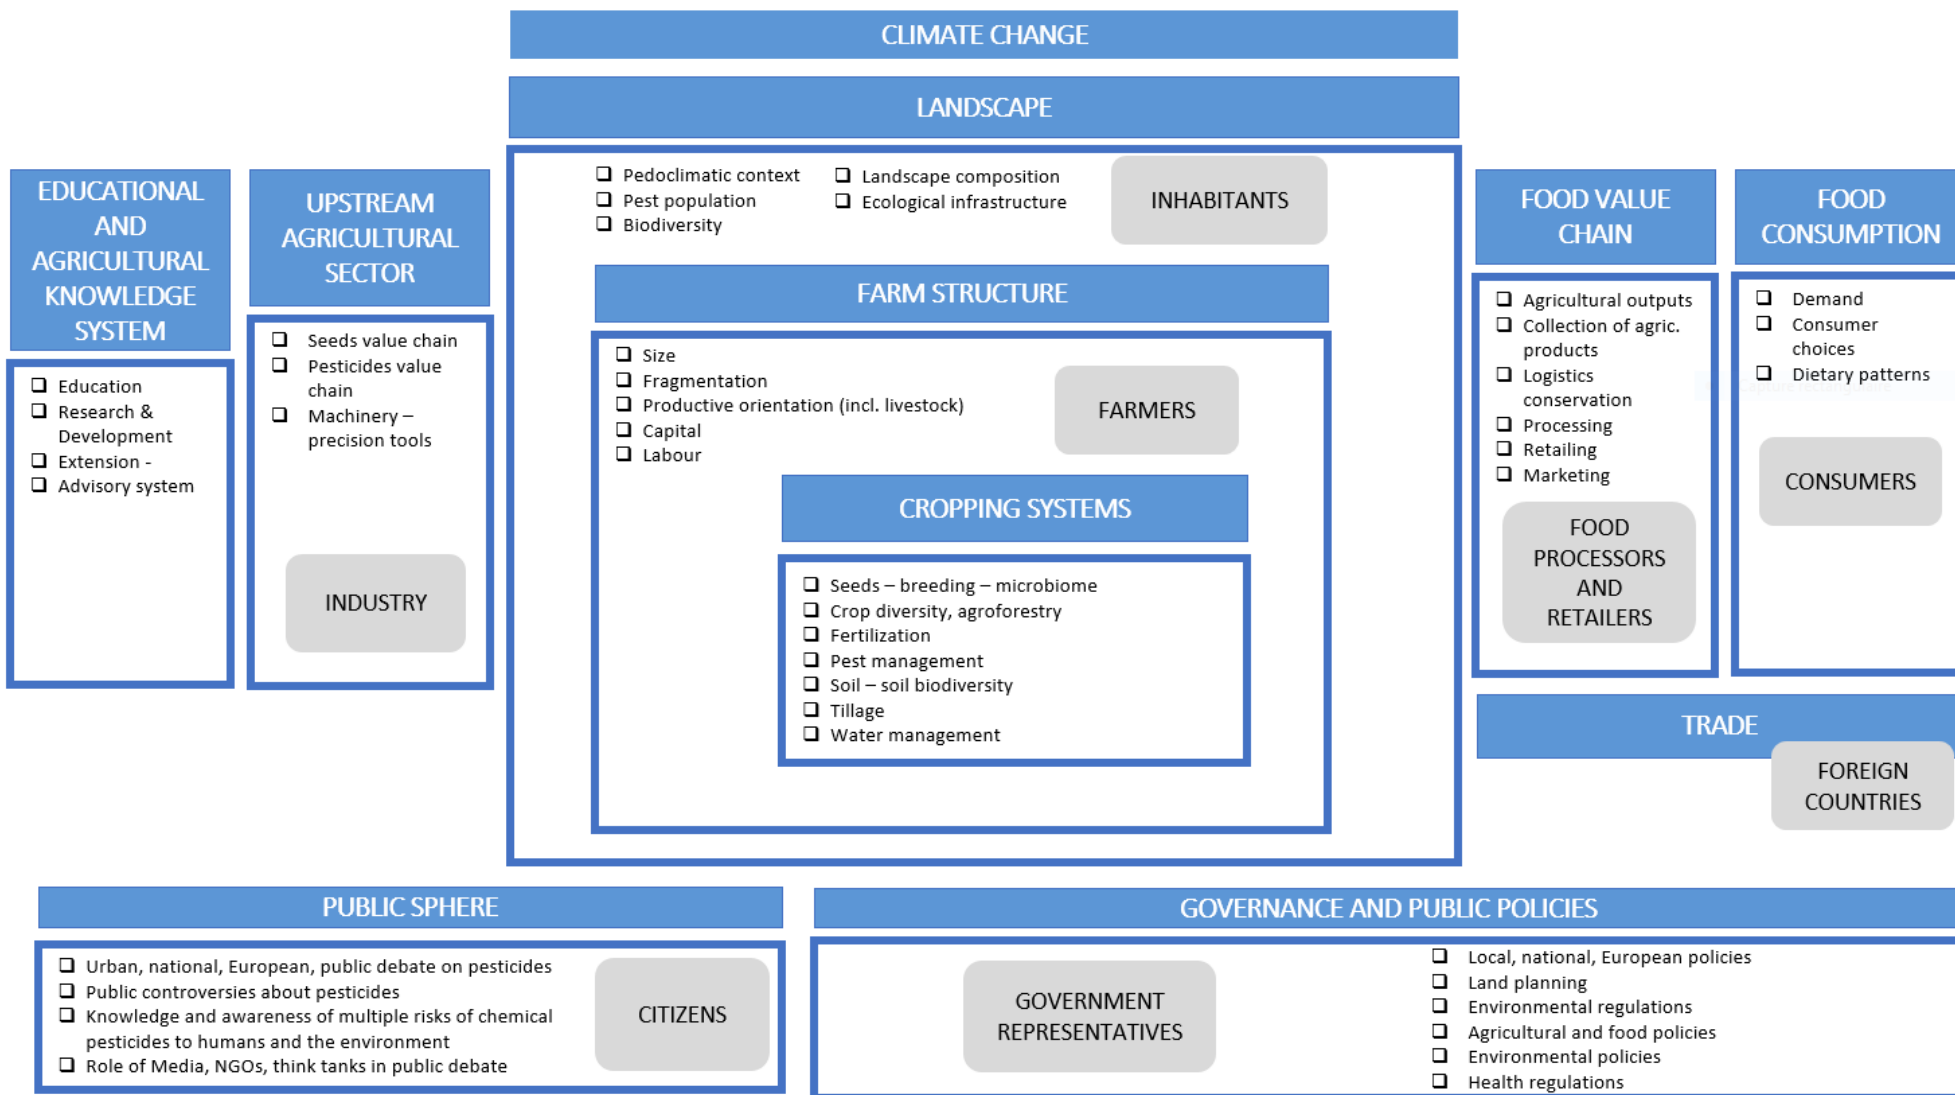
CLIMATE CHANGE

LANDSCAPE

EDUCATIONAL AND AGRICULTURAL KNOWLEDGE SYSTEM

- Education
- Research & Development
- Extension - Advisory system

UPSTREAM AGRICULTURAL SECTOR

- Seeds value chain
- Pesticides value chain
- Machinery – precision tools

INDUSTRY

- Pedoclimatic context
- Pest population
- Biodiversity
- Landscape composition
- Ecological infrastructure

INHABITANTS

FARM STRUCTURE

- Size
- Fragmentation
- Productive orientation (incl. livestock)
- Capital
- Labour

FARMERS

CROPPING SYSTEMS

- Seeds – breeding – microbiome
- Crop diversity, agroforestry
- Fertilization
- Pest management
- Soil – soil biodiversity
- Tillage
- Water management

FOOD VALUE CHAIN

- Agricultural outputs
- Collection of agric. products
- Logistics conservation
- Processing
- Retailing
- Marketing

FOOD PROCESSORS AND RETAILERS

FOOD CONSUMPTION

- Demand
- Consumer choices
- Dietary patterns

CONSUMERS

TRADE

FOREIGN COUNTRIES

PUBLIC SPHERE

- Urban, national, European, public debate on pesticides
- Public controversies about pesticides
- Knowledge and awareness of multiple risks of chemical pesticides to humans and the environment
- Role of Media, NGOs, think tanks in public debate

CITIZENS

GOVERNANCE AND PUBLIC POLICIES

GOVERNMENT REPRESENTATIVES

- Local, national, European policies
- Land planning
- Environmental regulations
- Agricultural and food policies
- Environmental policies
- Health regulations